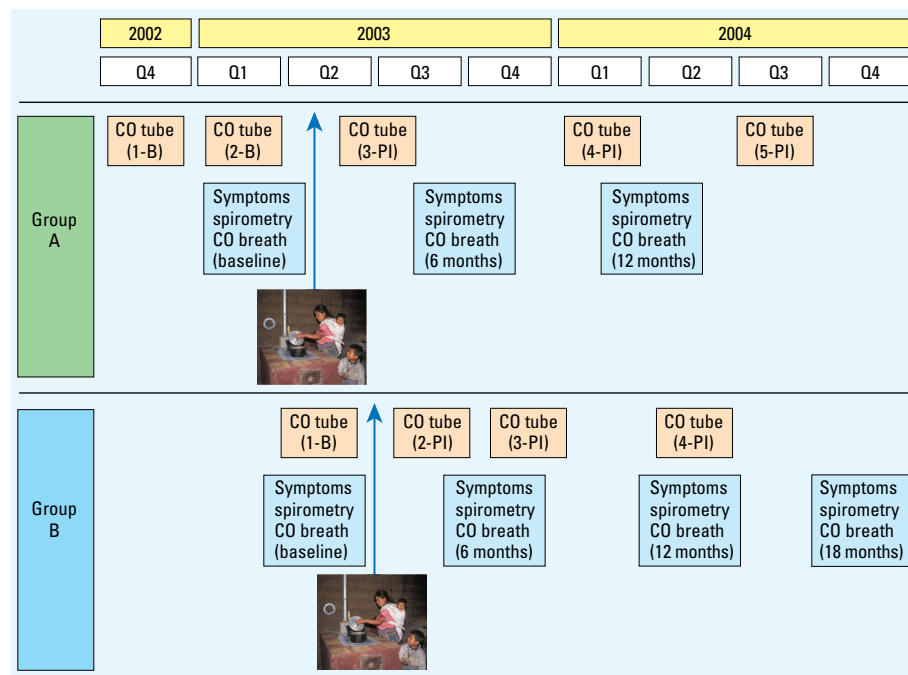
2002

2003

2004

Q4

Q1

Q2

Q3

Q4

Q1

Q2

Q3

Q4

Group A

CO tube (1-B)

CO tube (2-B)

CO tube (3-PI)

CO tube (4-PI)

CO tube (5-PI)

Symptoms spirometry CO breath (baseline)

Symptoms spirometry CO breath (6 months)

Symptoms spirometry CO breath (12 months)

Group B

CO tube (1-B)

CO tube (2-PI)

CO tube (3-PI)

CO tube (4-PI)

Symptoms spirometry CO breath (baseline)

Symptoms spirometry CO breath (6 months)

Symptoms spirometry CO breath (12 months)

Symptoms spirometry CO breath (18 months)